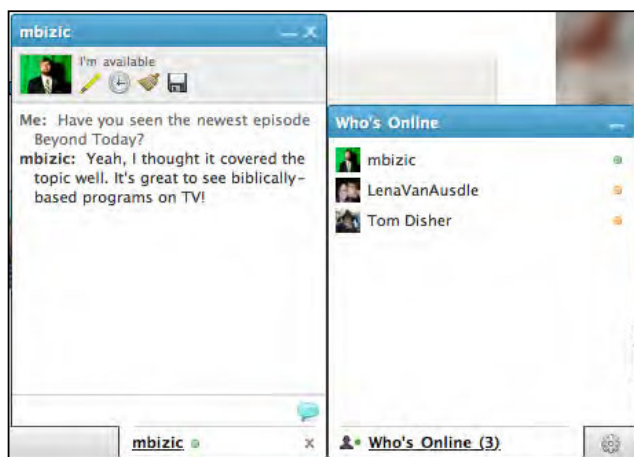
mbizic

I'm available

Me: Have you seen the newest episode Beyond Today?

mbizic: Yeah, I thought it covered the topic well. It's great to see biblically-based programs on TV!

mbizic

x

Who's Online

mbizic

LenaVanAusdle

Tom Disher

Who's Online (3)